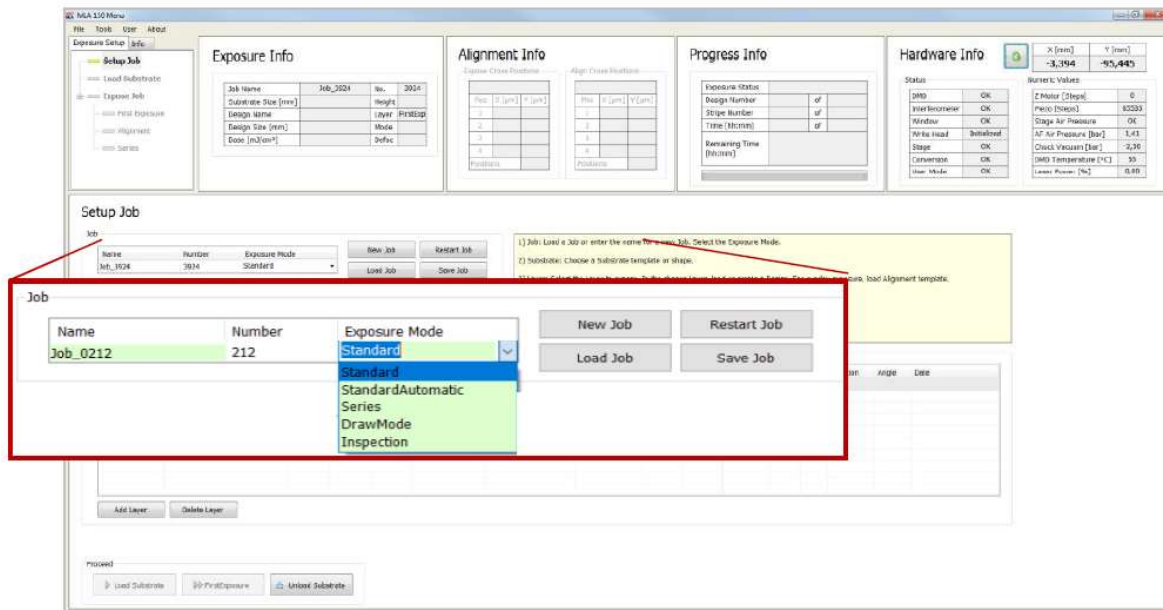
MLA 150 Menu
File Tools User About
Exposure Setup Info
Setup Job
Load Substrate
Expose Job
First Exposure
Alignment
Series

Exposure Info

| Job Name | Job_3924 | No. | 3924 |
|---|---|---|---|
| Substrate Size [mm] | | Height | |
| Design Name | | Layer | FirstExp |
| Design Size [mm] | | Mode | |
| Dose [mJ/cm²] | | Defoc | |

Alignment Info
Expose Cross Positions
Align Cross Positions

| Pos | X [µm] | Y [µm] |
|---|---|---|
| 1 | | |
| 2 | | |
| 3 | | |
| 4 | | |
| Positions | | |

| Pos | X [µm] | Y [µm] |
|---|---|---|
| 1 | | |
| 2 | | |
| 3 | | |
| 4 | | |
| Positions | | |

Progress Info

| Exposure Status | | | |
|---|---|---|---|
| Design Number | | of | |
| Stripe Number | | of | |
| Time [hh:mm] | | of | |
| Remaining Time [hh:mm] | | | |

Hardware Info
X [mm] Y [mm]
-3,394 -95,445
Status

| DMD | OK |
|---|---|
| Interferometer | OK |
| Window | OK |
| Write Head | Initialized |
| Stage | OK |
| Conversion | OK |
| User Mode | OK |

Numeric Values

| Z Motor [Steps] | 0 |
|---|---|
| Piezo [Steps] | 65535 |
| Stage Air Pressure | OK |
| AF Air Pressure [bar] | 1,41 |
| Chuck Vacuum [bar] | -2,30 |
| DMD Temperature [°C] | 35 |
| Laser Power [%] | 0,00 |

Setup Job
Job
Name Number Exposure Mode
Job_3924 3924 Standard
New Job Restart Job
Load Job Save Job

1) Job: Load a Job or enter the name for a new Job. Select the Exposure Mode.
2) Substrate: Choose a Substrate template or shape.
3) Layer: Select the Layer to expose. To (re-)load a design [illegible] Series. For a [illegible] exposure, load Alignment template.

Job
Name Number Exposure Mode
Job_0212 212 Standard
New Job Restart Job
Load Job Save Job
Standard
StandardAutomatic
Series
DrawMode
Inspection

Angle Date

Add Layer Delete Layer

Proceed
Load Substrate FirstExposure Unload Substrate